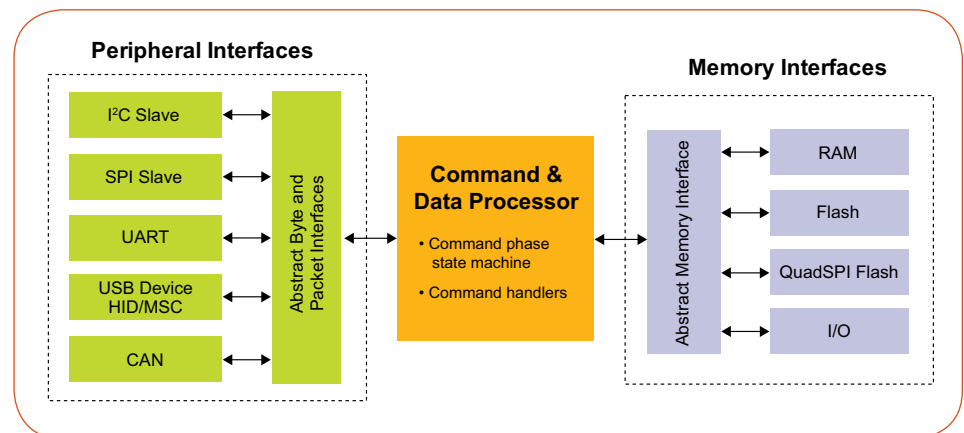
Peripheral Interfaces

$I^2C$ Slave

SPI Slave

UART

USB Device HID/MSC

CAN

Abstract Byte and Packet Interfaces

Command & Data Processor

• Command phase state machine

• Command handlers

Memory Interfaces

Abstract Memory Interface

RAM

Flash

QuadSPI Flash

I/O